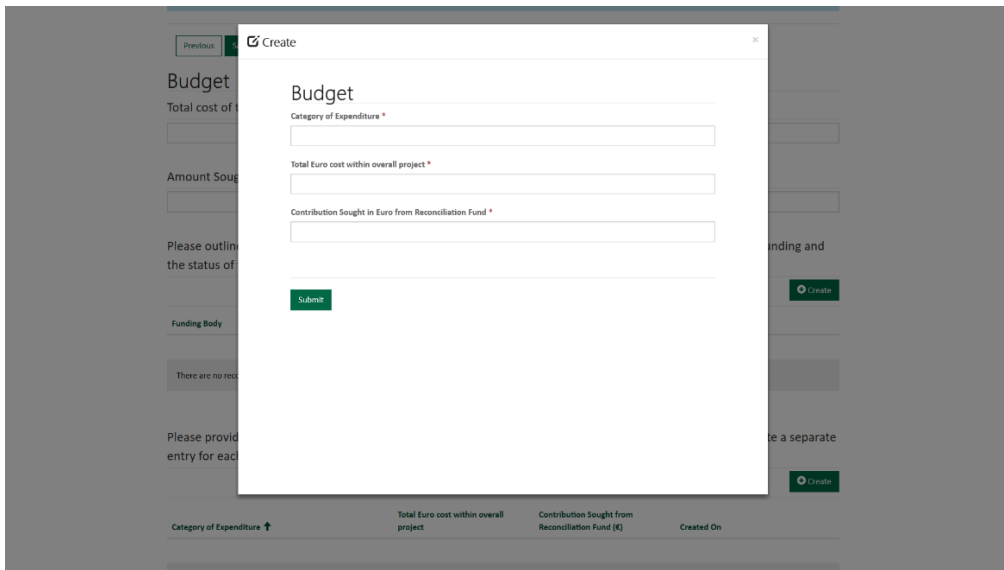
Previous

Budget

Total cost of t

Amount Soug

Please outlin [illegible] unding and the status of

Create

Funding Body

There are no reco

Please provid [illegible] te a separate entry for each

Create

| Category of Expenditure | Total Euro cost within overall project | Contribution Sought from Reconciliation Fund (€) | Created On |
|---|---|---|---|

Create

×

Budget

Category of Expenditure *

Total Euro cost within overall project *

Contribution Sought in Euro from Reconciliation Fund *

Submit